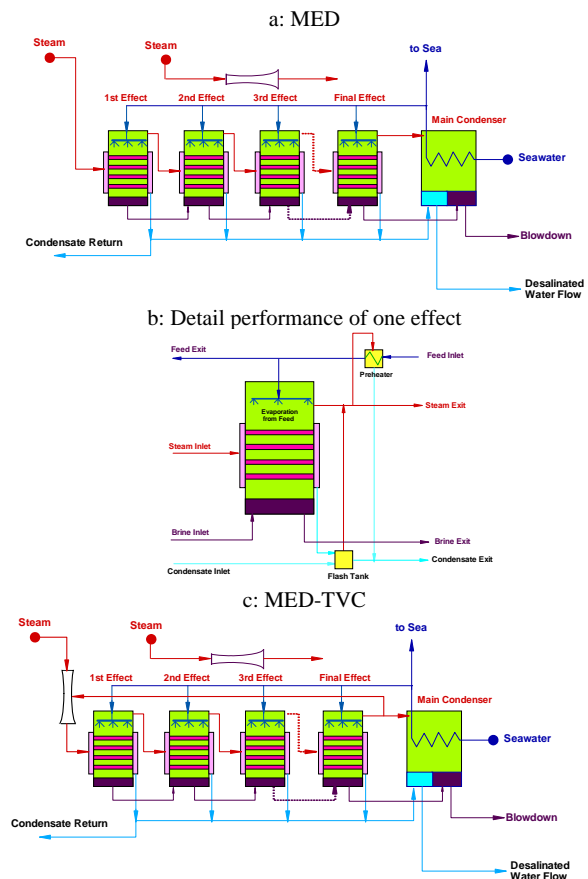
a: MED

Steam
Steam
to Sea
1st Effect
2nd Effect
3rd Effect
Final Effect
Main Condenser
Seawater
Condensate Return
Blowdown
Desalinated Water Flow

b: Detail performance of one effect

Feed Exit
Feed Inlet
Preheater
Evaporation from Feed
Steam Exit
Steam Inlet
Brine Inlet
Brine Exit
Condensate Exit
Condensate Inlet
Flash Tank

c: MED-TVC

Steam
Steam
to Sea
1st Effect
2nd Effect
3rd Effect
Final Effect
Main Condenser
Seawater
Condensate Return
Blowdown
Desalinated Water Flow